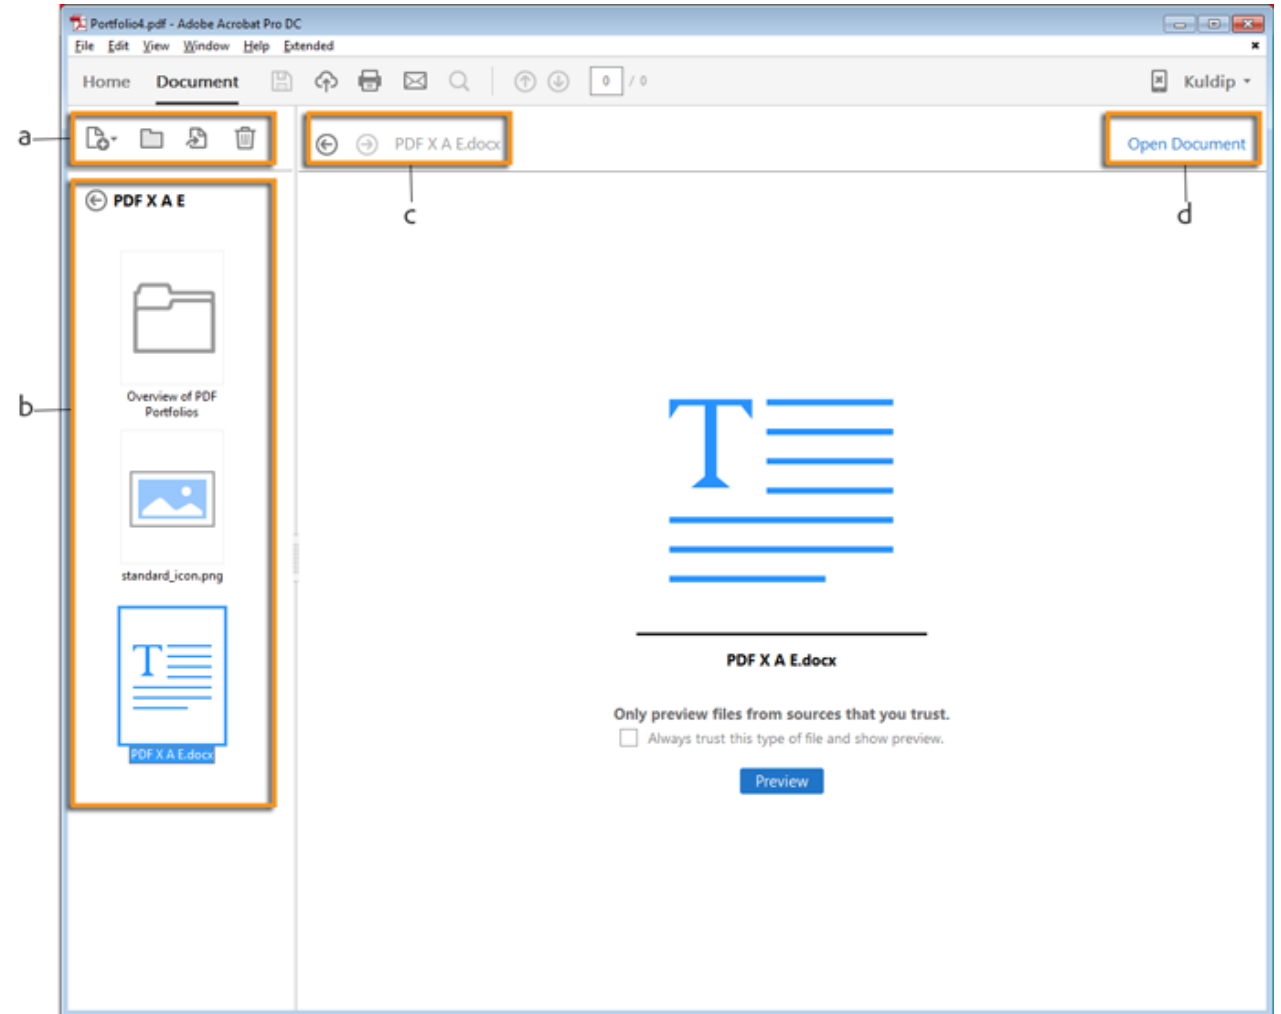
Portfolio4.pdf - Adobe Acrobat Pro DC

File Edit View Window Help Extended

Home Document

0 / 0

Kuldip

a

PDF X A E.docx

Open Document

c

d

PDF X A E

b

Overview of PDF Portfolios

standard_icon.png

PDF X A E.docx

PDF X A E.docx

Only preview files from sources that you trust.

Always trust this type of file and show preview.

Preview